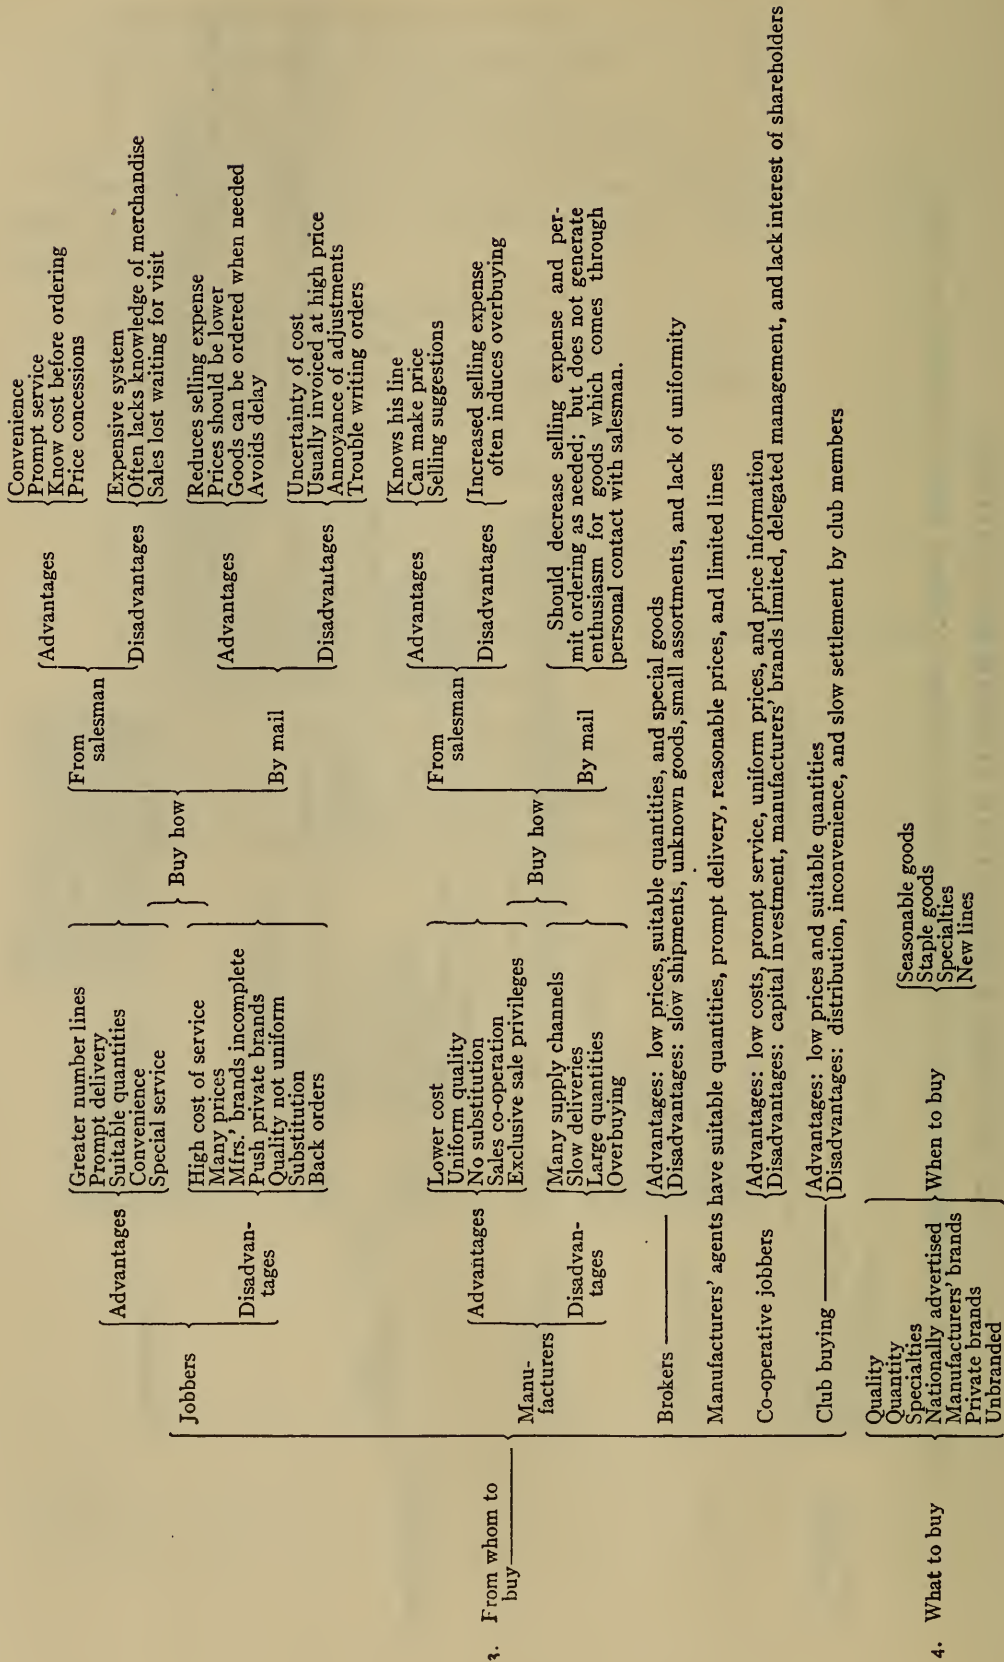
3. From whom to buy

Jobbers

Advantages
Greater number lines
Prompt delivery
Suitable quantities
Convenience
Special service

Disadvantages
High cost of service
Many prices
Mfrs.' brands incomplete
Push private brands
Quality not uniform
Substitution
Back orders

Buy how

From salesman

Advantages
Convenience
Prompt service
Know cost before ordering
Price concessions

Disadvantages
Expensive system
Often lacks knowledge of merchandise
Sales lost waiting for visit

By mail

Advantages
Reduces selling expense
Prices should be lower
Goods can be ordered when needed
Avoids delay

Disadvantages
Uncertainty of cost
Usually invoiced at high price
Annoyance of adjustments
Trouble writing orders

Manufacturers

Advantages
Lower cost
Uniform quality
No substitution
Sales co-operation
Exclusive sale privileges

Disadvantages
Many supply channels
Slow deliveries
Large quantities
Overbuying

Buy how

From salesman

Advantages
Knows his line
Can make price
Selling suggestions

Disadvantages
Increased selling expense often induces overbuying

By mail
Should decrease selling expense and permit ordering as needed; but does not generate enthusiasm for goods which comes through personal contact with salesman.

Brokers
Advantages: low prices, suitable quantities, and special goods
Disadvantages: slow shipments, unknown goods, small assortments, and lack of uniformity

Manufacturers' agents have suitable quantities, prompt delivery, reasonable prices, and limited lines

Co-operative jobbers
Advantages: low costs, prompt service, uniform prices, and price information
Disadvantages: capital investment, manufacturers' brands limited, delegated management, and lack interest of shareholders

Club buying
Advantages: low prices and suitable quantities
Disadvantages: distribution, inconvenience, and slow settlement by club members

4. What to buy
Quality
Quantity
Specialties
Nationally advertised
Manufacturers' brands
Private brands
Unbranded

When to buy
Seasonable goods
Staple goods
Specialties
New lines